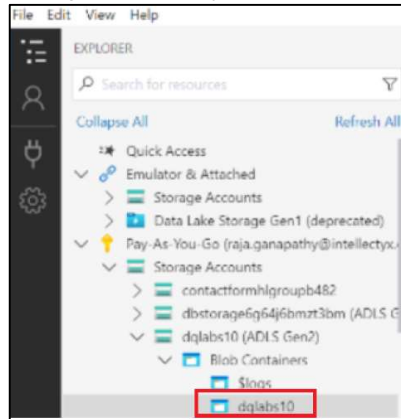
File Edit View Help

EXPLORER

Search for resources

Collapse All

Refresh All

Quick Access

Emulator & Attached

Storage Accounts

Data Lake Storage Gen1 (deprecated)

Pay-As-You-Go (raja.ganapathy@intellectyx.

Storage Accounts

contactformhlgroupb482

dbstorage6g64j6bmzt3bm (ADLS G

dqlabs10 (ADLS Gen2)

Blob Containers

$logs

dqlabs10